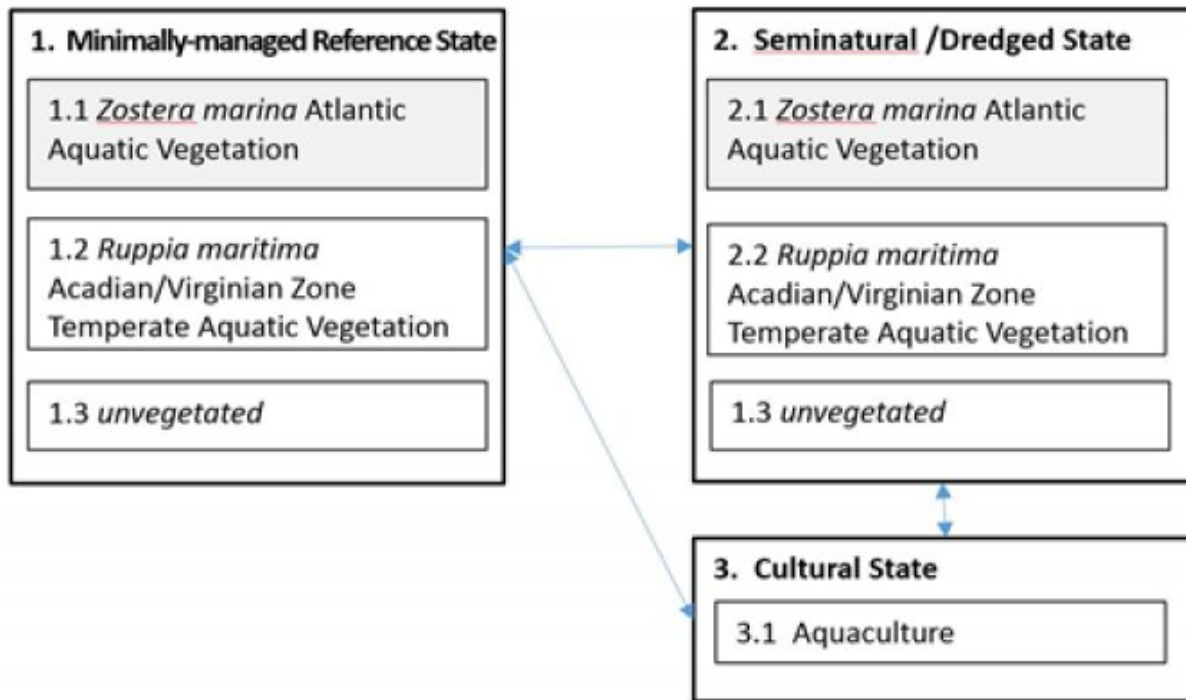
1. Minimally-managed Reference State

1.1 *Zostera marina* Atlantic Aquatic Vegetation

1.2 *Ruppia maritima* Acadian/Virginian Zone Temperate Aquatic Vegetation

1.3 *unvegetated*

2. Seminatural /Dredged State

2.1 *Zostera marina* Atlantic Aquatic Vegetation

2.2 *Ruppia maritima* Acadian/Virginian Zone Temperate Aquatic Vegetation

1.3 *unvegetated*

3. Cultural State

3.1 Aquaculture